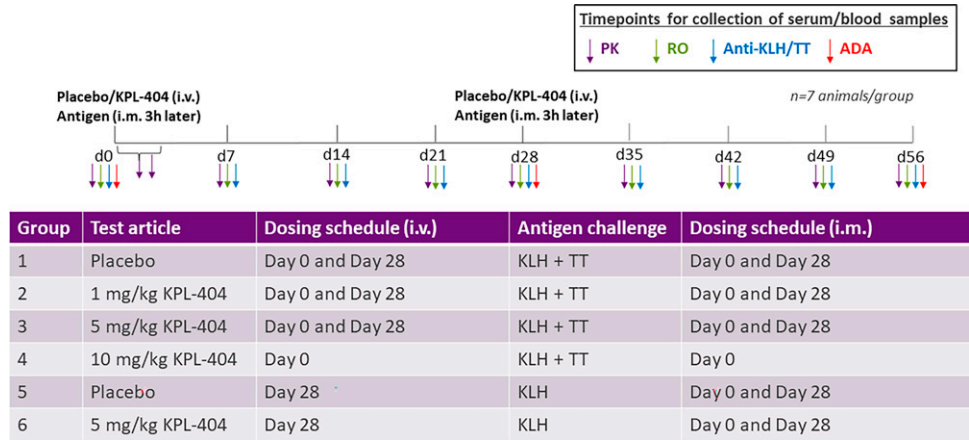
Timepoints for collection of serum/blood samples

PK RO Anti-KLH/TT ADA

Placebo/KPL-404 (i.v.)
Antigen (i.m. 3h later)

Placebo/KPL-404 (i.v.)
Antigen (i.m. 3h later)

n=7 animals/group

d0 d7 d14 d21 d28 d35 d42 d49 d56

| Group | Test article | Dosing schedule (i.v.) | Antigen challenge | Dosing schedule (i.m.) |
|---|---|---|---|---|
| 1 | Placebo | Day 0 and Day 28 | KLH + TT | Day 0 and Day 28 |
| 2 | 1 mg/kg KPL-404 | Day 0 and Day 28 | KLH + TT | Day 0 and Day 28 |
| 3 | 5 mg/kg KPL-404 | Day 0 and Day 28 | KLH + TT | Day 0 and Day 28 |
| 4 | 10 mg/kg KPL-404 | Day 0 | KLH + TT | Day 0 |
| 5 | Placebo | Day 28 | KLH | Day 0 and Day 28 |
| 6 | 5 mg/kg KPL-404 | Day 28 | KLH | Day 0 and Day 28 |